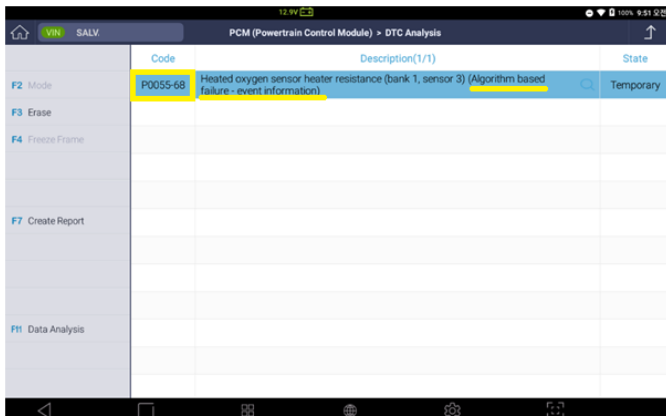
12.9V

100% 9:51 오전

VIN SALV.

PCM (Powertrain Control Module) > DTC Analysis

F2 Mode
F3 Erase
F4 Freeze Frame
F7 Create Report
F11 Data Analysis

| Code | Description(1/1) | State |
|---|---|---|
| P0055-68 | Heated oxygen sensor heater resistance (bank 1, sensor 3) (Algorithm based failure - event information) | Temporary |